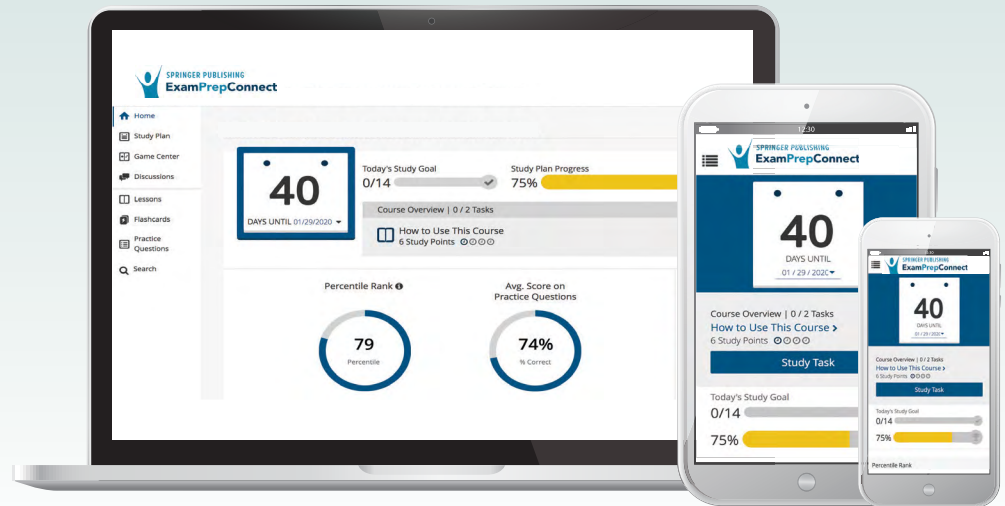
SPRINGER PUBLISHING
ExamPrepConnect

Home
Study Plan
Game Center
Discussions
Lessons
Flashcards
Practice Questions
Search

40
DAYS UNTIL 01/29/2020

Today's Study Goal
0/14

Study Plan Progress
75%

Course Overview | 0 / 2 Tasks
How to Use This Course
6 Study Points

Percentile Rank
79
Percentile

Avg. Score on Practice Questions
74%
% Correct

12:30
SPRINGER PUBLISHING
ExamPrepConnect
40
DAYS UNTIL
01 / 29 / 2020
Course Overview | 0 / 2 Tasks
How to Use This Course
6 Study Points
Study Task
Today's Study Goal
0/14
75%

SPRINGER PUBLISHING
ExamPrepConnect
40
DAYS UNTIL
01 / 29 / 2020
Course Overview | 0 / 2 Tasks
How to Use This Course
6 Study Points
Study Task
Today's Study Goal
0/14
75%
Percentile Rank